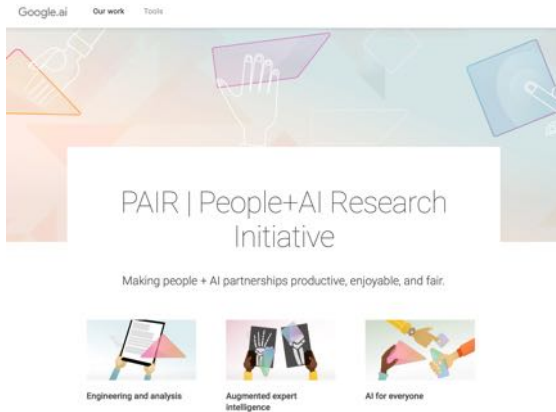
Google.ai Our work Tools

PAIR | People+AI Research Initiative

Making people + AI partnerships productive, enjoyable, and fair.

Engineering and analysis

Augmented expert intelligence

AI for everyone